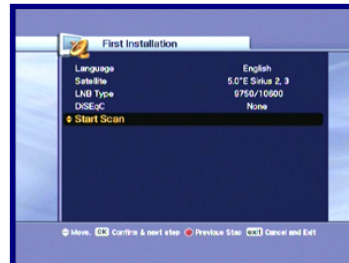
First Installation

| | |
|---|---|
| Language | English |
| Satellite | 5.0°E Sirius 2, 3 |
| LNB Type | 9750/10600 |
| DiSEqC | None |

Start Scan

Move. OK Confirm & next step Previous Step exit Cancel and Exit